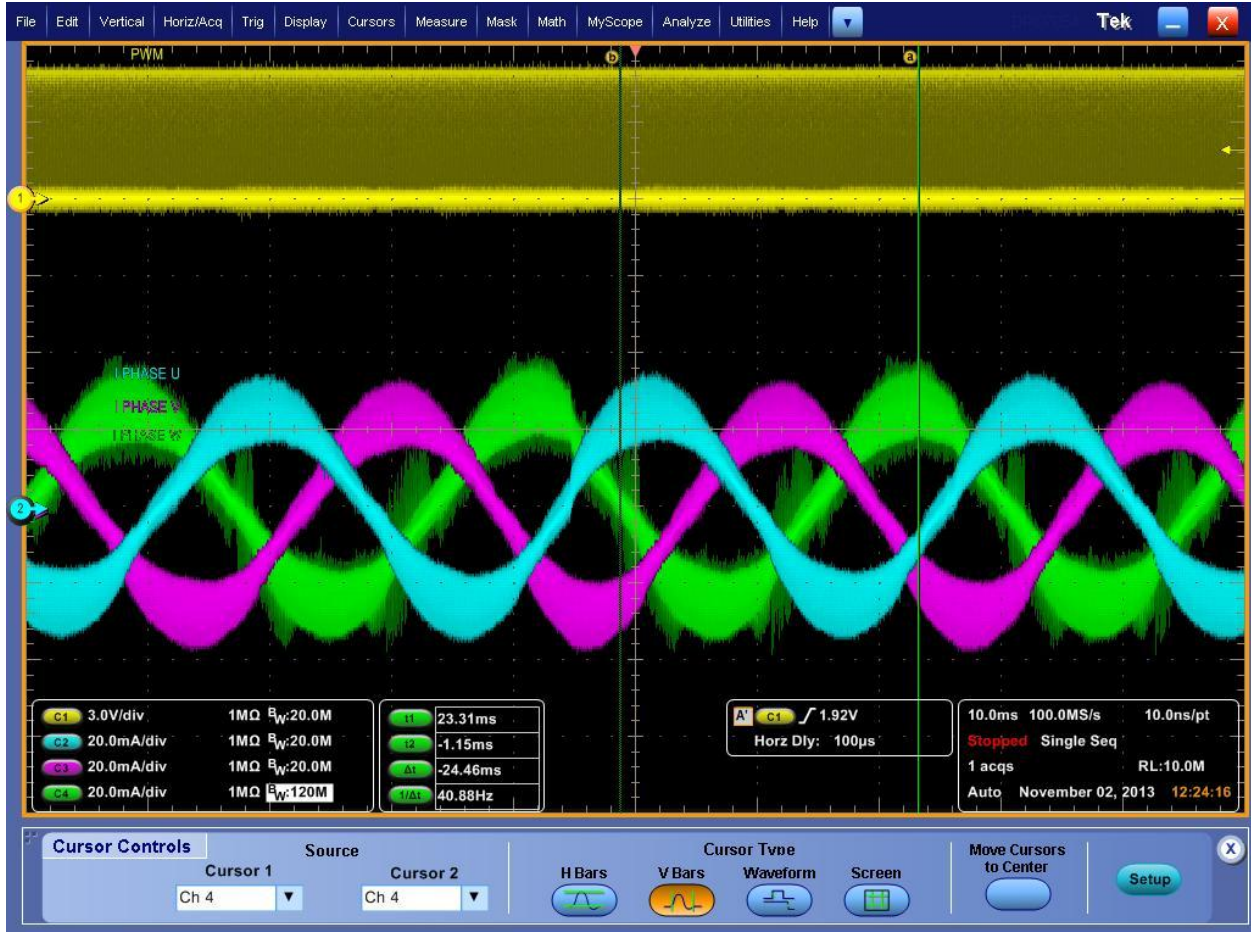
File Edit Vertical Horiz/Acq Trig Display Cursors Measure Mask Math MyScope Analyze Utilities Help

Tek

PWM

b

a

1

I PHASE U

I PHASE V

I PHASE W

2

C1 3.0V/div 1MΩ $B_W$:20.0M
C2 20.0mA/div 1MΩ $B_W$:20.0M
C3 20.0mA/div 1MΩ $B_W$:20.0M
C4 20.0mA/div 1MΩ $B_W$:120M

t1 23.31ms
t2 -1.15ms
Δt -24.46ms
1/Δt 40.88Hz

A' C1 ∫ 1.92V
Horz Dly: 100µs

10.0ms 100.0MS/s 10.0ns/pt
Stopped Single Seq
1 acqs RL:10.0M
Auto November 02, 2013 12:24:16

Cursor Controls
Source
Cursor 1
Ch 4
Cursor 2
Ch 4

Cursor Type
H Bars
V Bars
Waveform
Screen

Move Cursors to Center

Setup

X